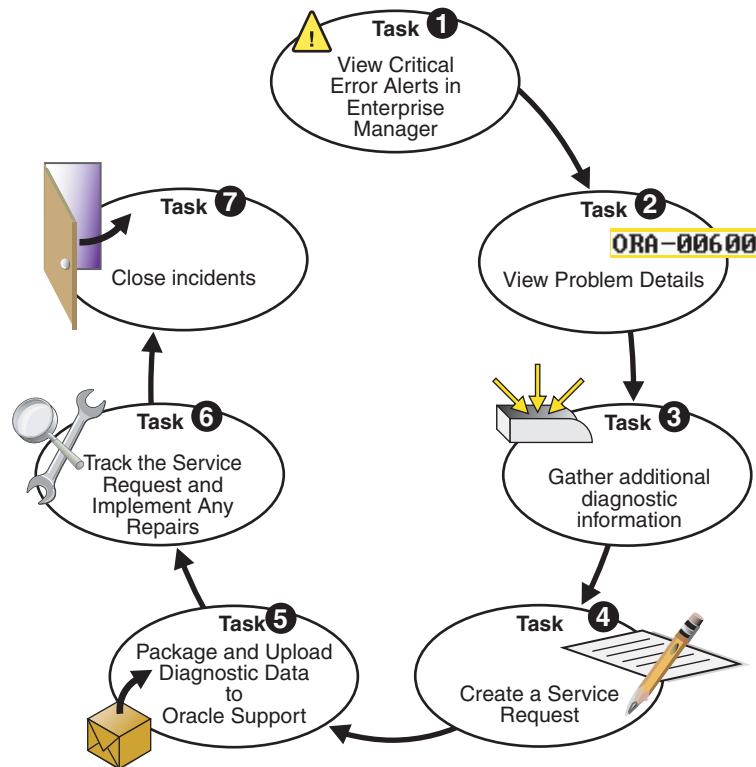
Task 1
View Critical Error Alerts in Enterprise Manager

Task 2
ORA-00600
View Problem Details

Task 3
Gather additional diagnostic information

Task 4
Create a Service Request

Task 5
Package and Upload Diagnostic Data to Oracle Support

Task 6
Track the Service Request and Implement Any Repairs

Task 7
Close incidents